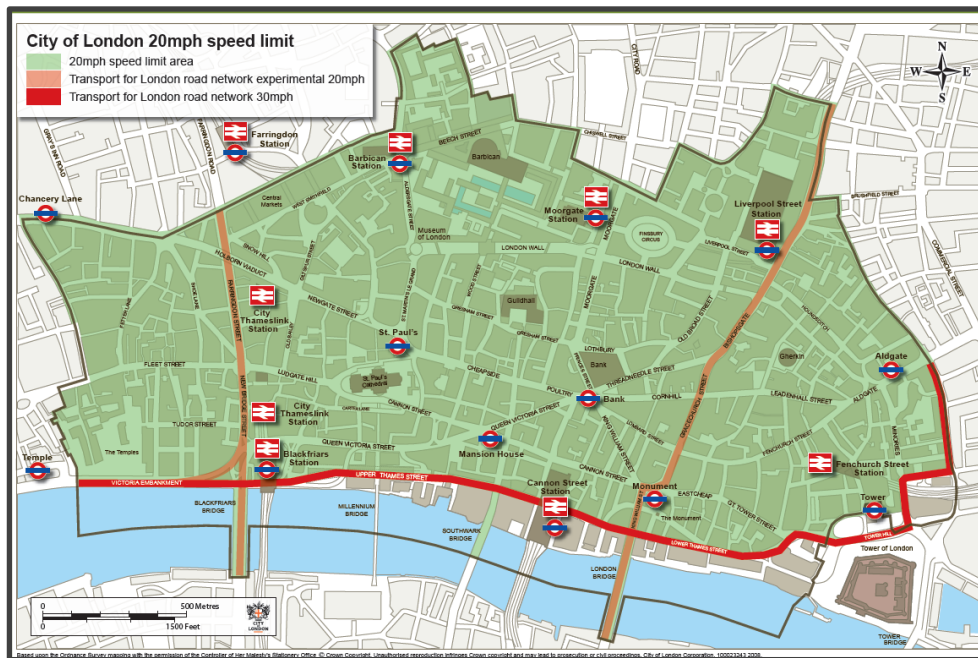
City of London 20mph speed limit
20mph speed limit area
Transport for London road network experimental 20mph
Transport for London road network 30mph

N
W E
S

Farringdon Station
Barbican Station
Chancery Lane
Moorgate Station
Liverpool Street Station
City Thameslink Station
St. Paul's
Aldgate
City Thameslink Station
Bank
Blackfriars Station
Mansion House
Fenchurch Street Station
Temple
Cannon Street Station
Monument
Tower

BEECH STREET
Barbican
Central Markets
WEST SMITHFIELD
Museum of London
LONDON WALL
FINSBURY CIRCUS
LIVERPOOL STREET
LONDON WALL
HOLBORN VIADUCT
SNOW HILL
NEWGATE STREET
Guildhall
GRESHAM STREET
FARRINGDON STREET
ALDERSGATE STREET
MOORGATE
OLD BROAD STREET
BISHOPSGATE
HOUNDSDITCH
LOTHBURY
Bank
Gherkin
THREADNEEDLE STREET
CORNHILL
LEADENHALL STREET
ALDGATE
FLEET STREET
LUDGATE HILL
St. Paul's Cathedral
CHEAPSIDE
POULTRY
CANNON STREET
QUEEN VICTORIA STREET
TUDOR STREET
NEW BRIDGE STREET
FENCHURCH STREET
The Temples
QUEEN VICTORIA STREET
KING WILLIAM STREET
CANNON STREET
MINORIES
VICTORIA EMBANKMENT
UPPER THAMES STREET
EASTCHEAP
GT TOWER STREET
The Monument
TOWER HILL
LOWER THAMES STREET
BLACKFRIARS BRIDGE
MILLENNIUM BRIDGE
SOUTHWARK BRIDGE
LONDON BRIDGE
Tower of London
TOWER BRIDGE
GRAY'S INN ROAD
CITY ROAD
CHISWELL STREET
COMMERCIAL STREET

0 500 Metres
0 1500 Feet
CITY LONDON

Based upon the Ordnance Survey mapping with the permission of the Controller of Her Majesty's Stationery Office. © Crown Copyright. Unauthorised reproduction infringes Crown copyright and may lead to prosecution or civil proceedings. City of London Corporation. 100023243 2008.